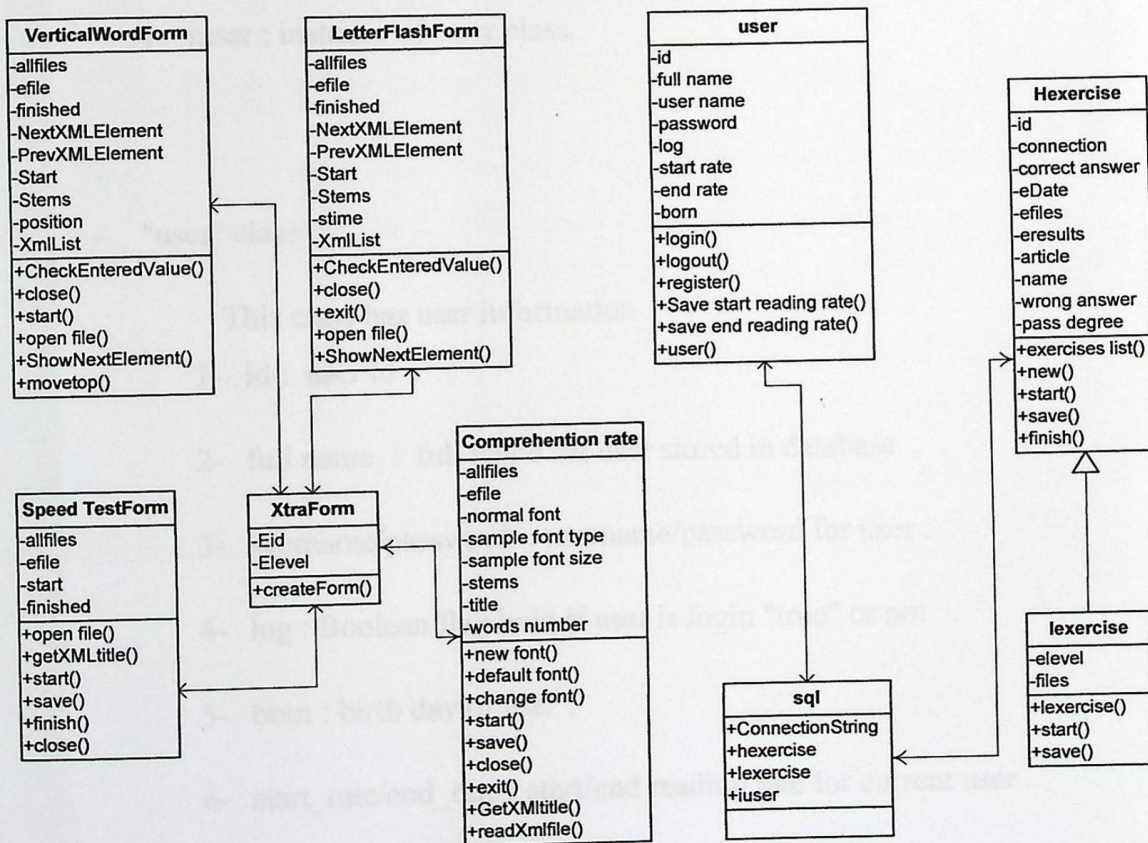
VerticalWordForm
-allfiles
-efile
-finished
-NextXMLElement
-PrevXMLElement
-Start
-Stems
-position
-XmlList
+CheckEnteredValue()
+close()
+start()
+open file()
+ShowNextElement()
+movetop()

LetterFlashForm
-allfiles
-efile
-finished
-NextXMLElement
-PrevXMLElement
-Start
-Stems
-stime
-XmlList
+CheckEnteredValue()
+close()
+exit()
+open file()
+ShowNextElement()

user
-id
-full name
-user name
-password
-log
-start rate
-end rate
-born
+login()
+logout()
+register()
+Save start reading rate()
+save end reading rate()
+user()

Hexercise
-id
-connection
-correct answer
-eDate
-efiles
-eresults
-article
-name
-wrong answer
-pass degree
+exercises list()
+new()
+start()
+save()
+finish()

Speed TestForm
-allfiles
-efile
-start
-finished
+open file()
+getXMLtitle()
+start()
+save()
+finish()
+close()

XtraForm
-Eid
-Elevel
+createForm()

Comprehention rate
-allfiles
-efile
-normal font
-sample font type
-sample font size
-stems
-title
-words number
+new font()
+default font()
+change font()
+start()
+save()
+close()
+exit()
+GetXMLtitle()
+readXmlfile()

sql
+ConnectionString
+hexercise
+lexercise
+iuser

Iexercise
-elevel
-files
+Iexercise()
+start()
+save()

user : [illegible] class.

"user" class

This class has user information

1- id : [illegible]

2- full name : full name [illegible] saved in database

3- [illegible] name/password for user

4- log : Boolean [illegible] if user is login "true" or not

5- born : birth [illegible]

6- start_rate/end_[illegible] start/end reading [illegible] for current user